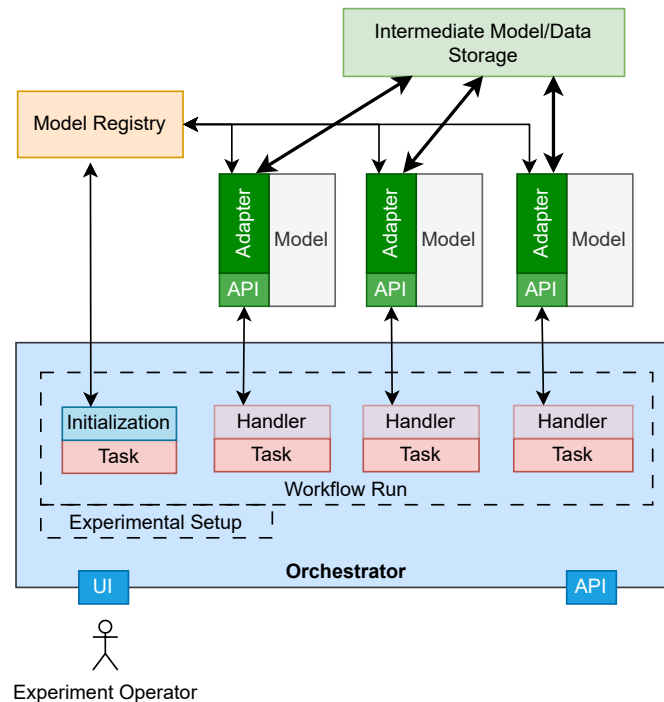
Intermediate Model/Data Storage

Model Registry

Adapter
API
Model

Adapter
API
Model

Adapter
API
Model

Initialization
Task

Handler
Task

Handler
Task

Handler
Task

Workflow Run

Experimental Setup

Orchestrator

UI

API

Experiment Operator